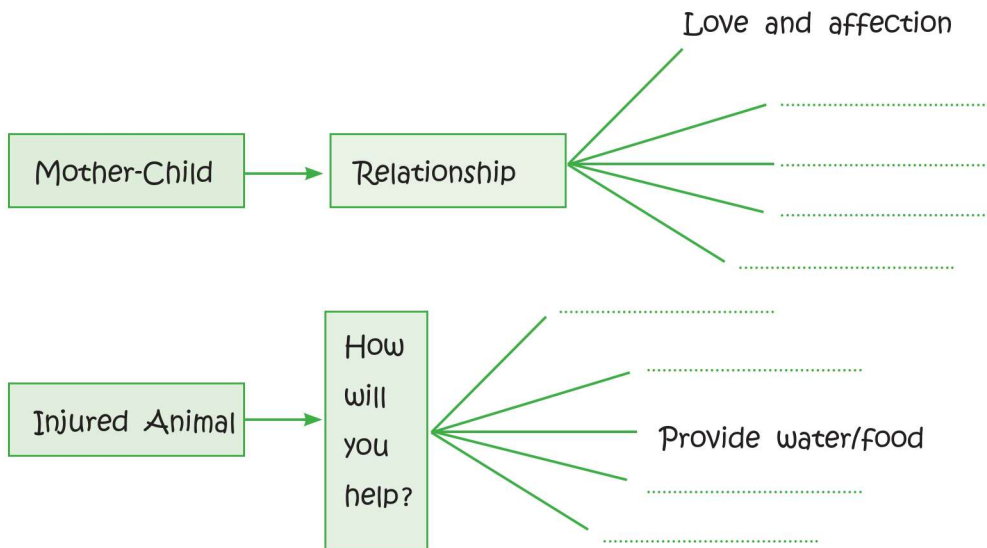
Mother-Child

Relationship

Love and affection

..................................

..................................

..................................

..................................

Injured Animal

How will you help?

..................................

..................................

Provide water/food

..................................

..................................